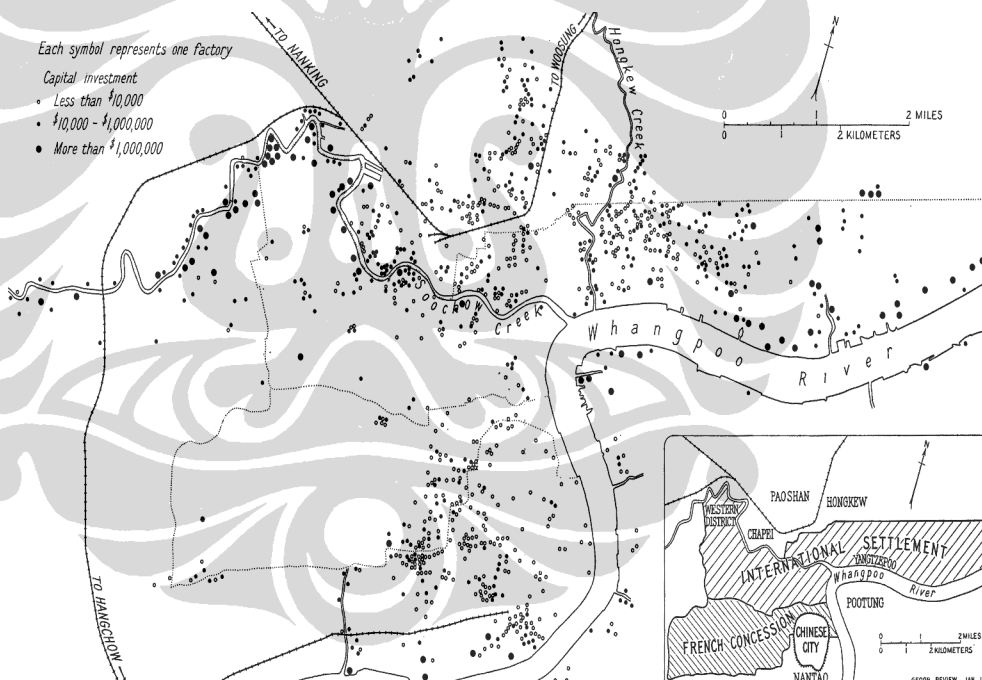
Each symbol represents one factory
Capital investment
Less than $10,000
$10,000 - $1,000,000
More than $1,000,000

TO NANKING
TO WOOSUNG
Hongkew Creek
N
0 1 2 MILES
0 1 2 KILOMETERS
Soochow Creek
Whangpoo River
TO HANGCHOW

N
PAOSHAN
HONGKEW
WESTERN DISTRICT
CHAPEI
INTERNATIONAL SETTLEMENT
YANGTZEPOO
Whangpoo River
POOTUNG
FRENCH CONCESSION
CHINESE CITY
NANTAO
0 1 2 MILES
0 1 2 KILOMETERS
GEOGR. REVIEW, JAN. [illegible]